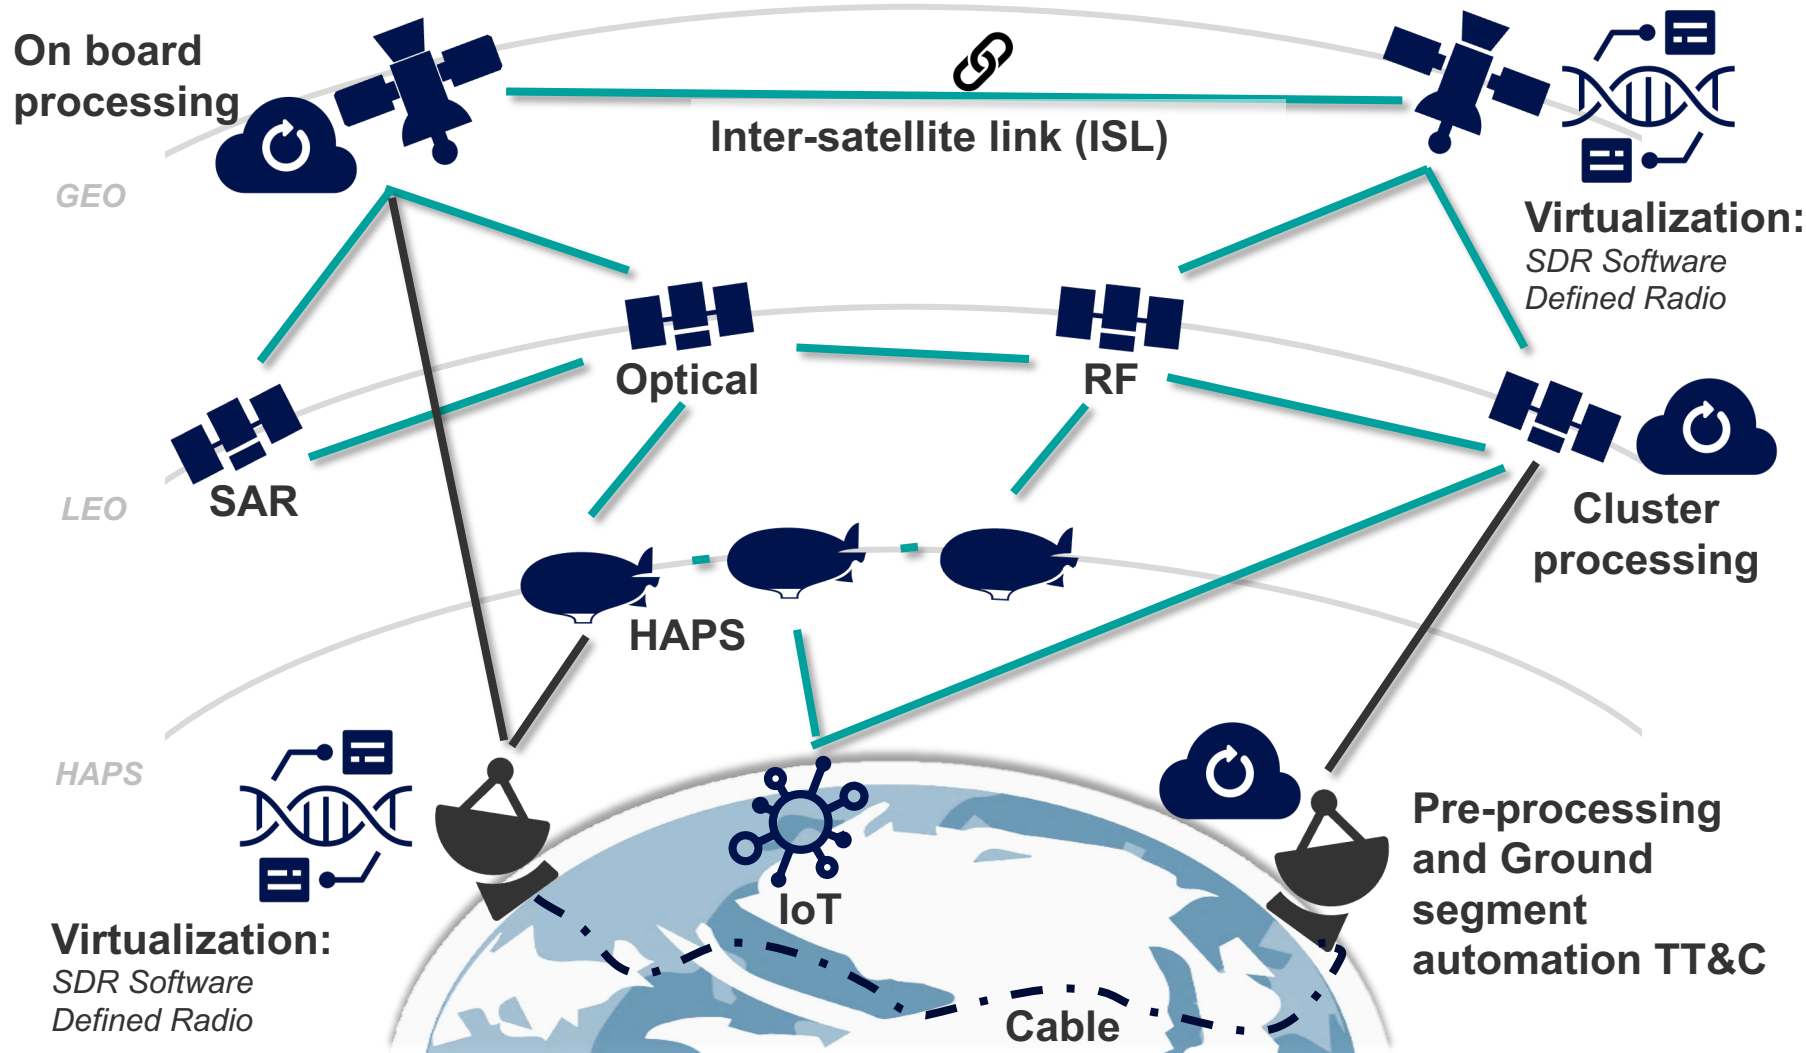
On board processing

Inter-satellite link (ISL)

GEO

Virtualization:
SDR Software Defined Radio

Optical

RF

SAR

LEO

Cluster processing

HAPS

HAPS

Virtualization:
SDR Software Defined Radio

IoT

Pre-processing and Ground segment automation TT&C

Cable